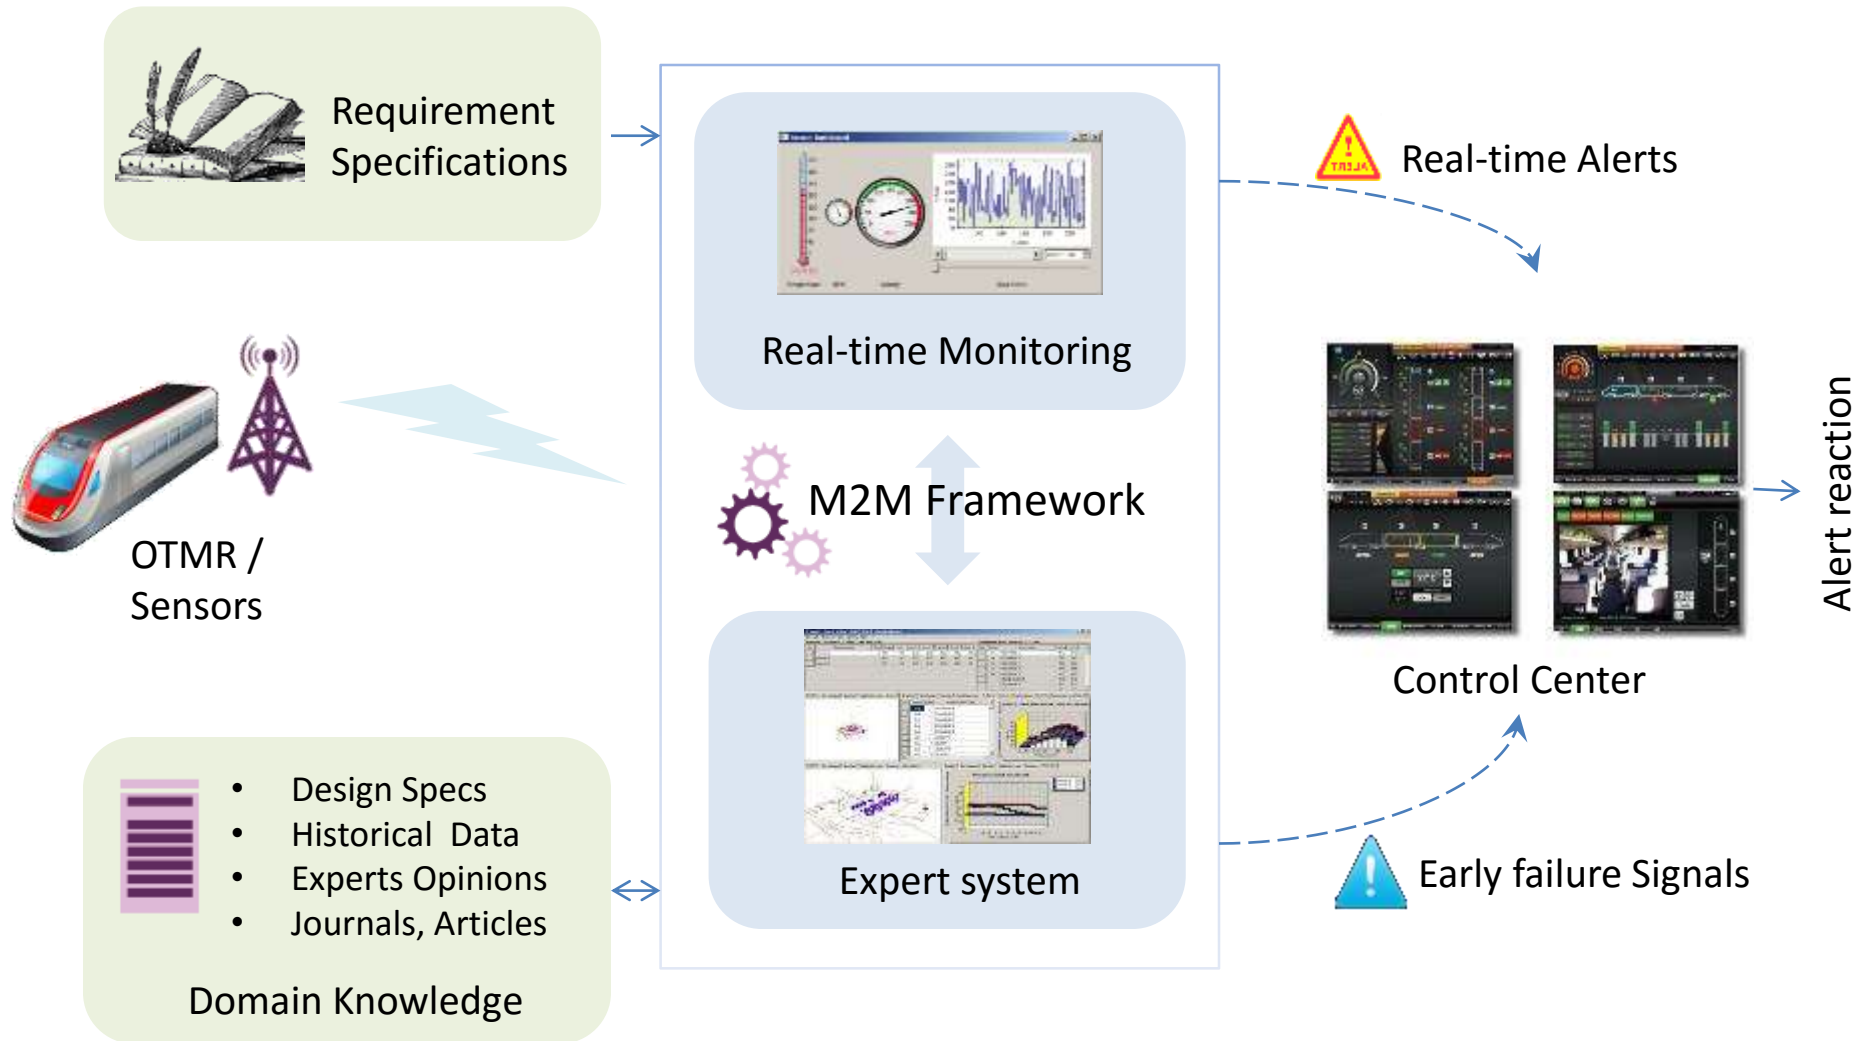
Requirement Specifications

Real-time Monitoring

Real-time Alerts

OTMR / Sensors

M2M Framework

Control Center

Alert reaction

Expert system

- Design Specs
- Historical Data
- Experts Opinions
- Journals, Articles

Domain Knowledge

Early failure Signals